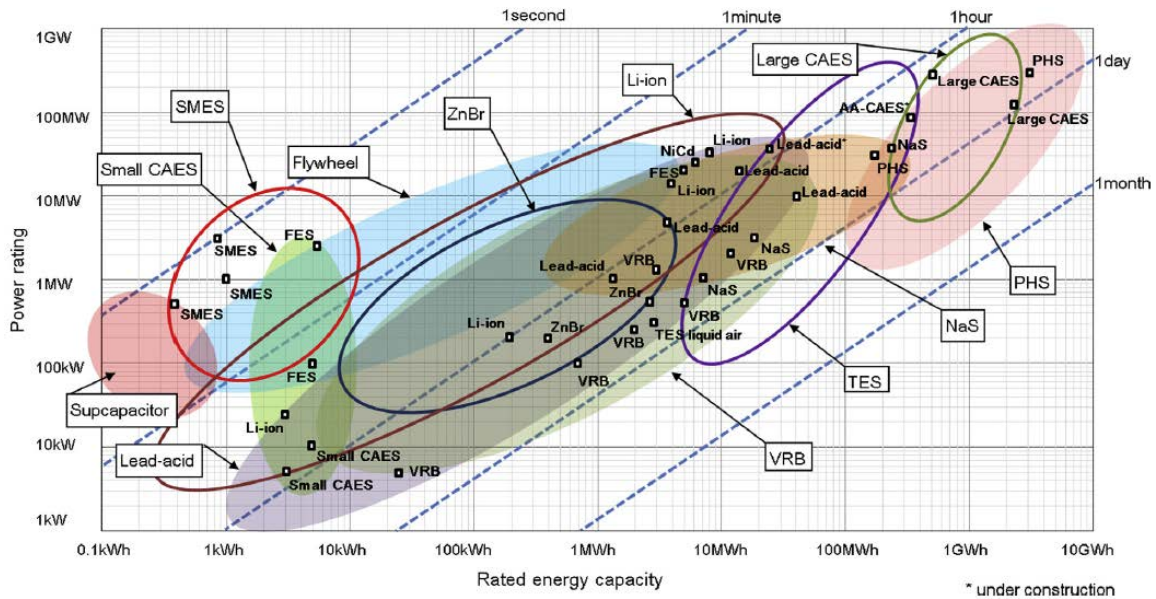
1second
1minute
1hour
1day
1month

1GW
100MW
10MW
1MW
100kW
10kW
1kW

Power rating

0.1kWh
1kWh
10kWh
100kWh
1MWh
10MWh
100MWh
1GWh
10GWh

Rated energy capacity

* under construction

SMES
Small CAES
Flywheel
ZnBr
Li-ion
Large CAES
PHS
NaS
TES
VRB
Supcapacitor
Lead-acid

SMES
SMES
SMES
FES
FES
Li-ion
Small CAES
Small CAES
VRB
Li-ion
ZnBr
VRB
Lead-acid
ZnBr
VRB
VRB
TES liquid air
VRB
Lead-acid
NiCd
FES
Li-ion
Li-ion
Lead-acid*
Lead-acid
Lead-acid
NaS
VRB
NaS
VRB
AA-CAES*
NaS
PHS
Large CAES
PHS
Large CAES